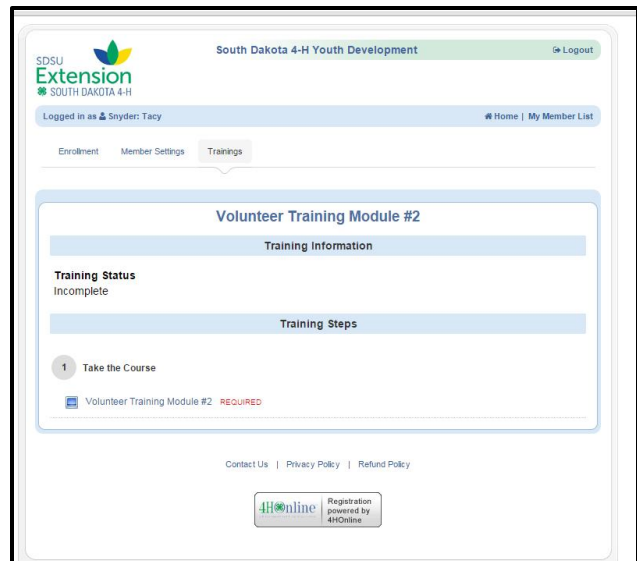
SDSU
Extension
SOUTH DAKOTA 4-H

South Dakota 4-H Youth Development

Logout

Logged in as Snyder: Tacy

Home | My Member List

Enrollment Member Settings Trainings

Volunteer Training Module #2

Training Information

Training Status
Incomplete

Training Steps

1 Take the Course

Volunteer Training Module #2 REQUIRED

Contact Us | Privacy Policy | Refund Policy

4HOnline Registration powered by 4HOnline